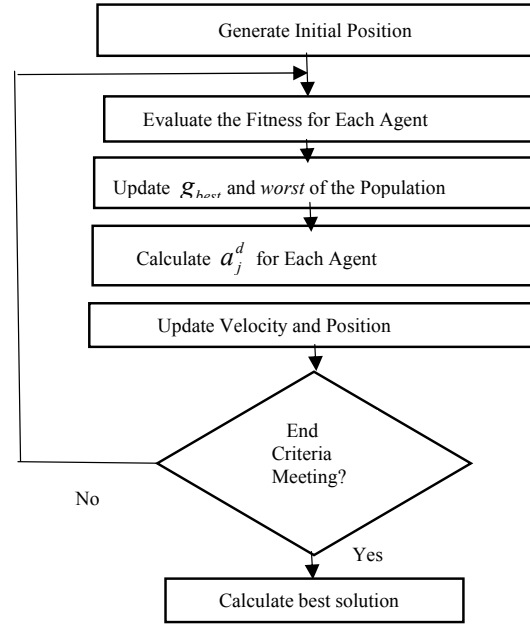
Generate Initial Position

Evaluate the Fitness for Each Agent

Update $g_{best}$ and *worst* of the Population

Calculate $a_j^d$ for Each Agent

Update Velocity and Position

End Criteria Meeting?

No

Yes

Calculate best solution